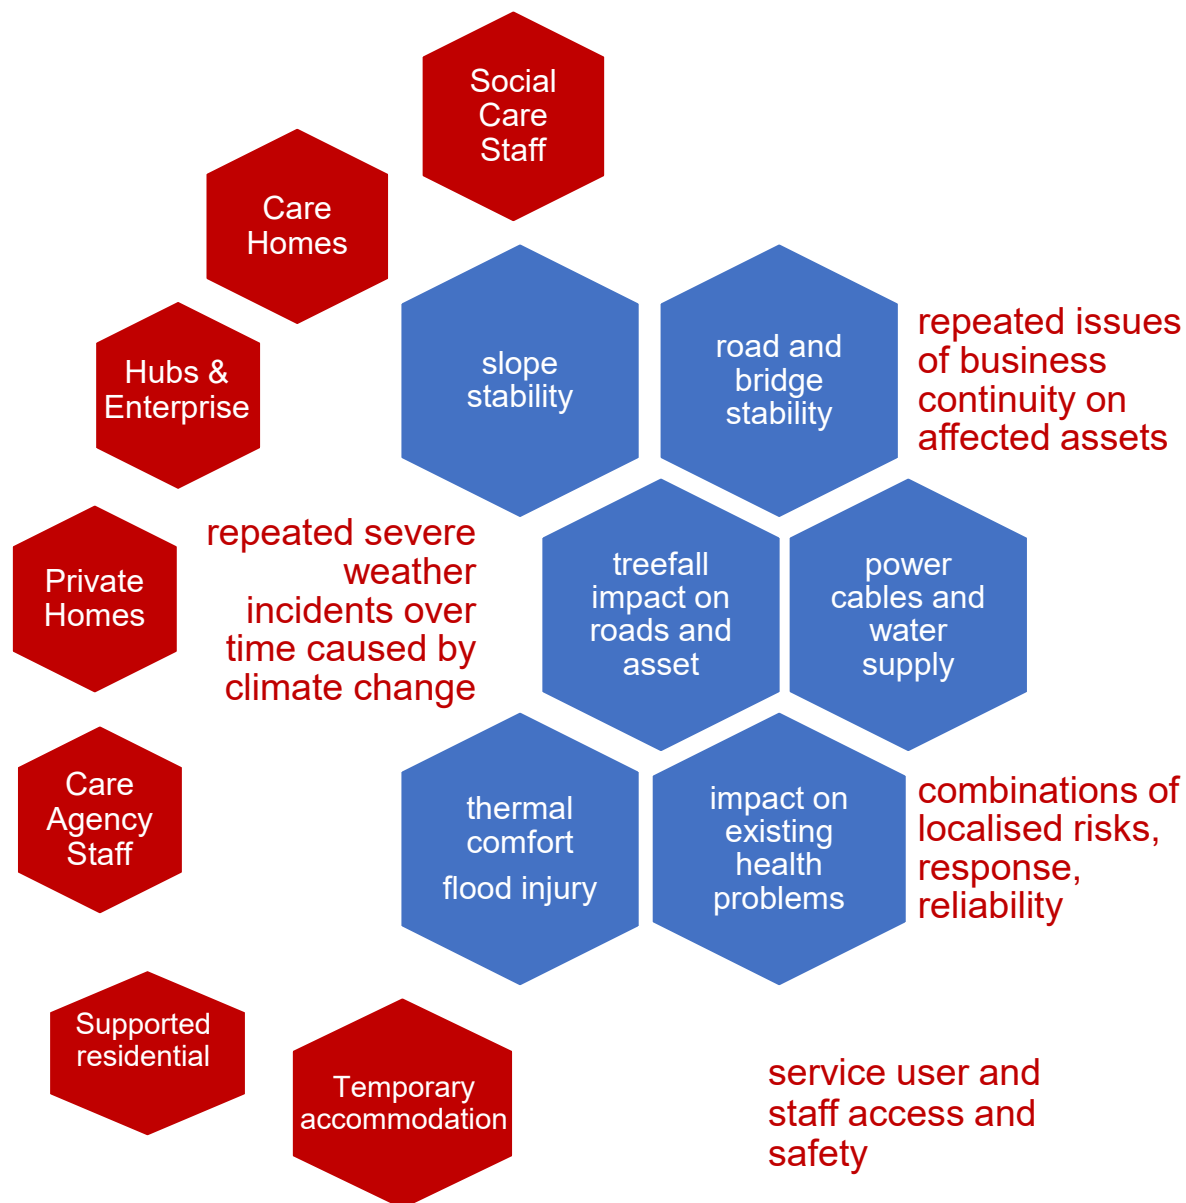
Social Care Staff

Care Homes

slope stability

road and bridge stability

repeated issues of business continuity on affected assets

Hubs & Enterprise

Private Homes

repeated severe weather incidents over time caused by climate change

treefall impact on roads and asset

power cables and water supply

Care Agency Staff

thermal comfort

flood injury

impact on existing health problems

combinations of localised risks, response, reliability

Supported residential

Temporary accommodation

service user and staff access and safety